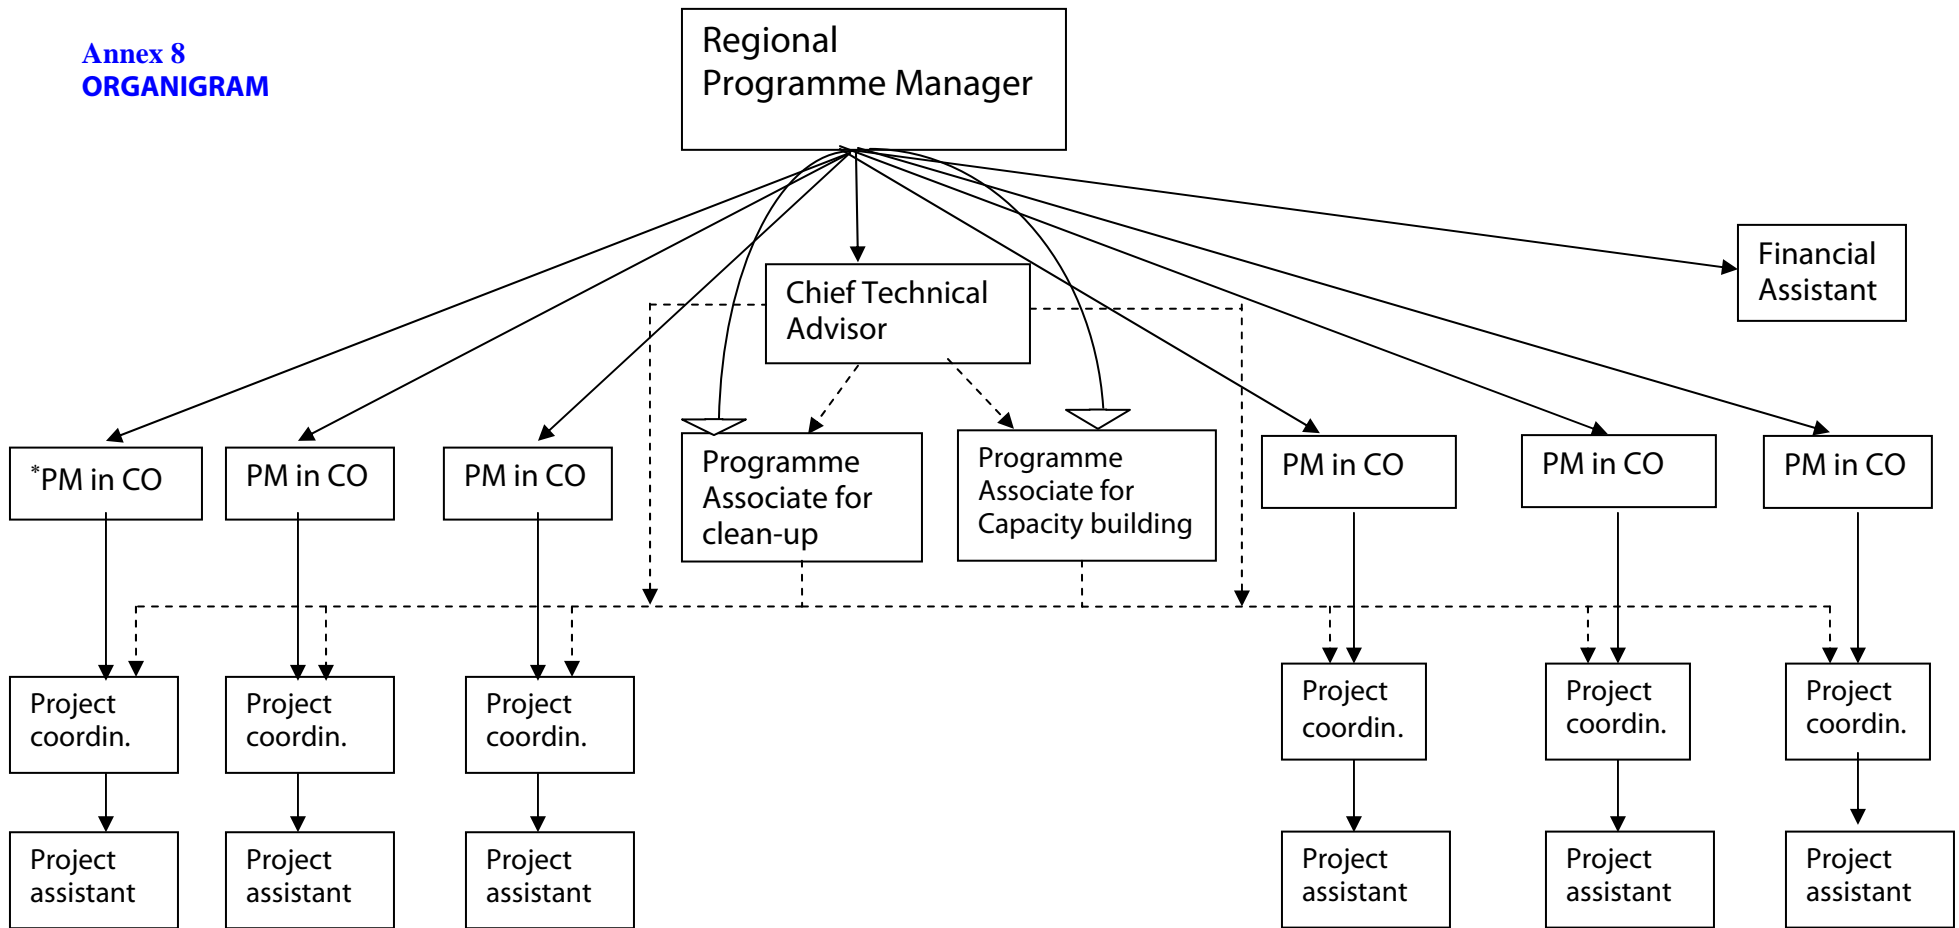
Annex 8
ORGANIGRAM

Regional Programme Manager

Financial Assistant

Chief Technical Advisor

*PM in CO

PM in CO

PM in CO

Programme Associate for clean-up

Programme Associate for Capacity building

PM in CO

PM in CO

PM in CO

Project coordin.

Project coordin.

Project coordin.

Project coordin.

Project coordin.

Project coordin.

Project assistant

Project assistant

Project assistant

Project assistant

Project assistant

Project assistant